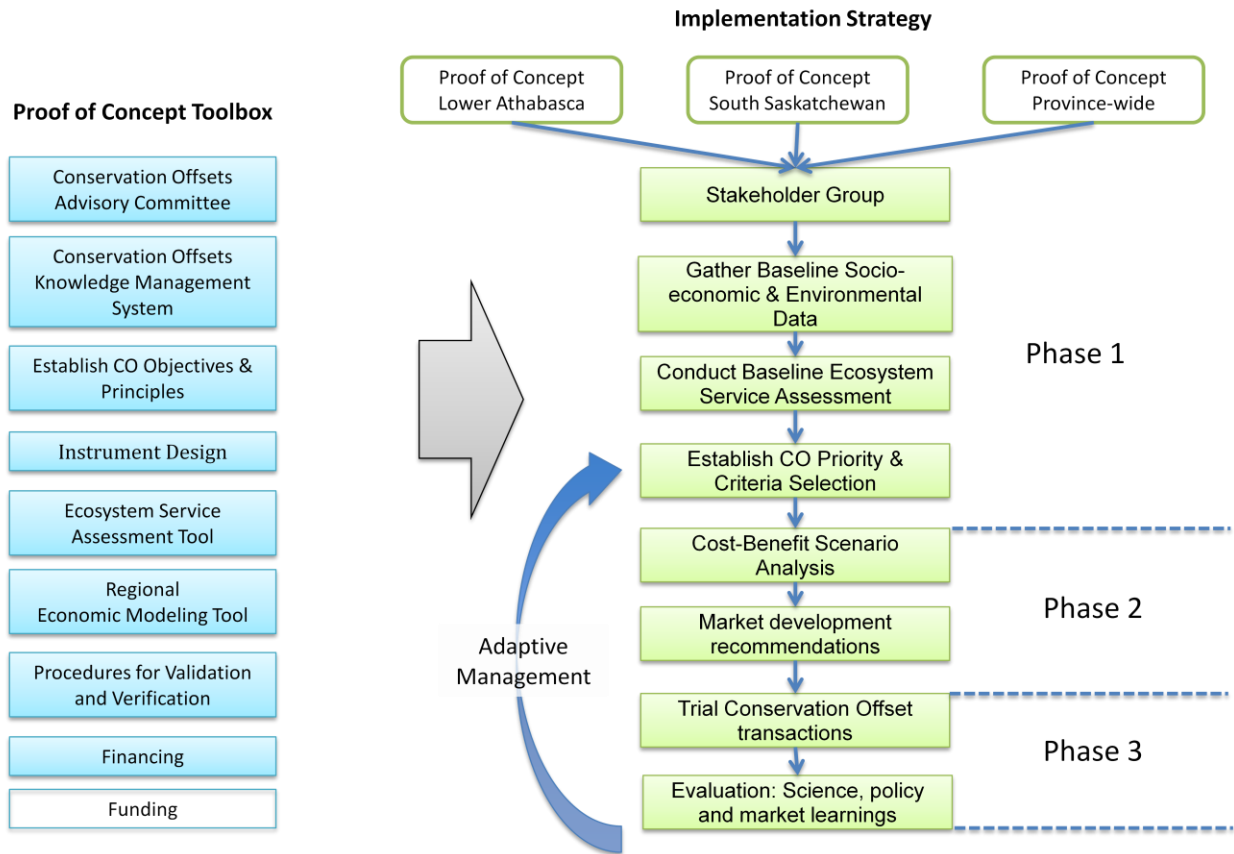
Proof of Concept Toolbox

Conservation Offsets Advisory Committee

Conservation Offsets Knowledge Management System

Establish CO Objectives & Principles

Instrument Design

Ecosystem Service Assessment Tool

Regional Economic Modeling Tool

Procedures for Validation and Verification

Financing

Funding

Implementation Strategy

Proof of Concept Lower Athabasca

Proof of Concept South Saskatchewan

Proof of Concept Province-wide

Stakeholder Group

Gather Baseline Socio-economic & Environmental Data

Conduct Baseline Ecosystem Service Assessment

Establish CO Priority & Criteria Selection

Phase 1

Cost-Benefit Scenario Analysis

Market development recommendations

Phase 2

Adaptive Management

Trial Conservation Offset transactions

Evaluation: Science, policy and market learnings

Phase 3